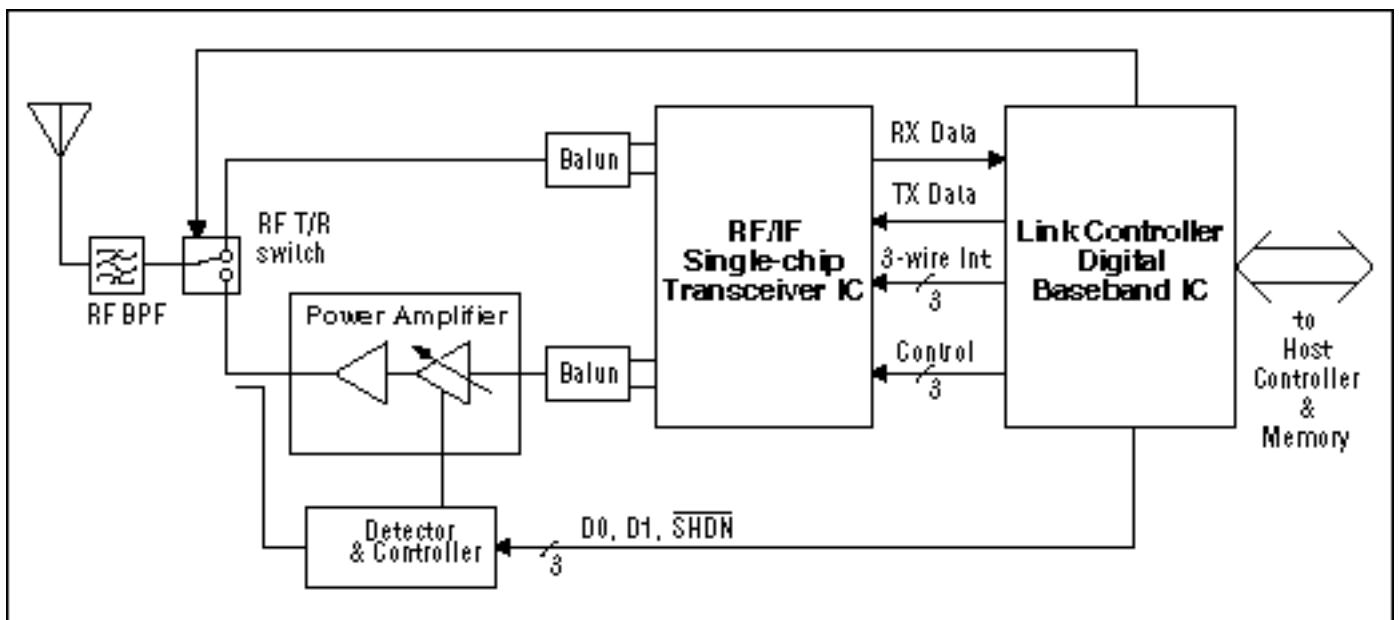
RF T/R switch

RF BPF

Balun

Balun

Power Amplifier

RF/IF Single-chip Transceiver IC

RX Data

TX Data

3-wire Int

3

Control

3

Link Controller Digital Baseband IC

to Host Controller & Memory

Detector & Controller

D0, D1, $\overline{SHDN}$

3